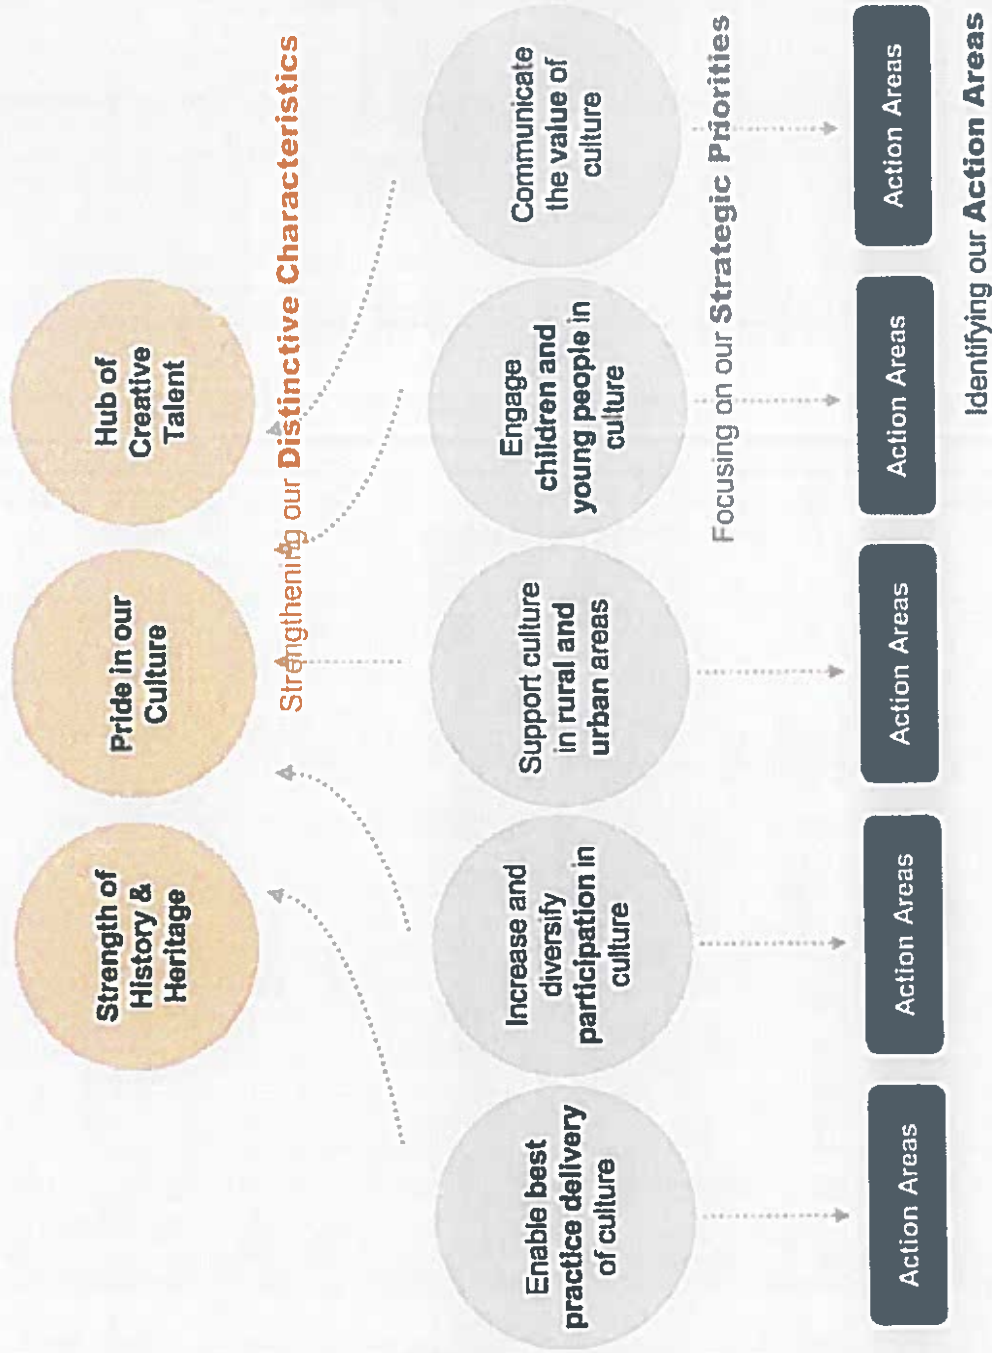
Strength of History & Heritage

Pride in our Culture

Hub of Creative Talent

Strengthening our Distinctive Characteristics

Enable best practice delivery of culture

Increase and diversify participation in culture

Support culture in rural and urban areas

Engage children and young people in culture

Communicate the value of culture

Focusing on our Strategic Priorities

Action Areas

Action Areas

Action Areas

Action Areas

Action Areas

Identifying our Action Areas